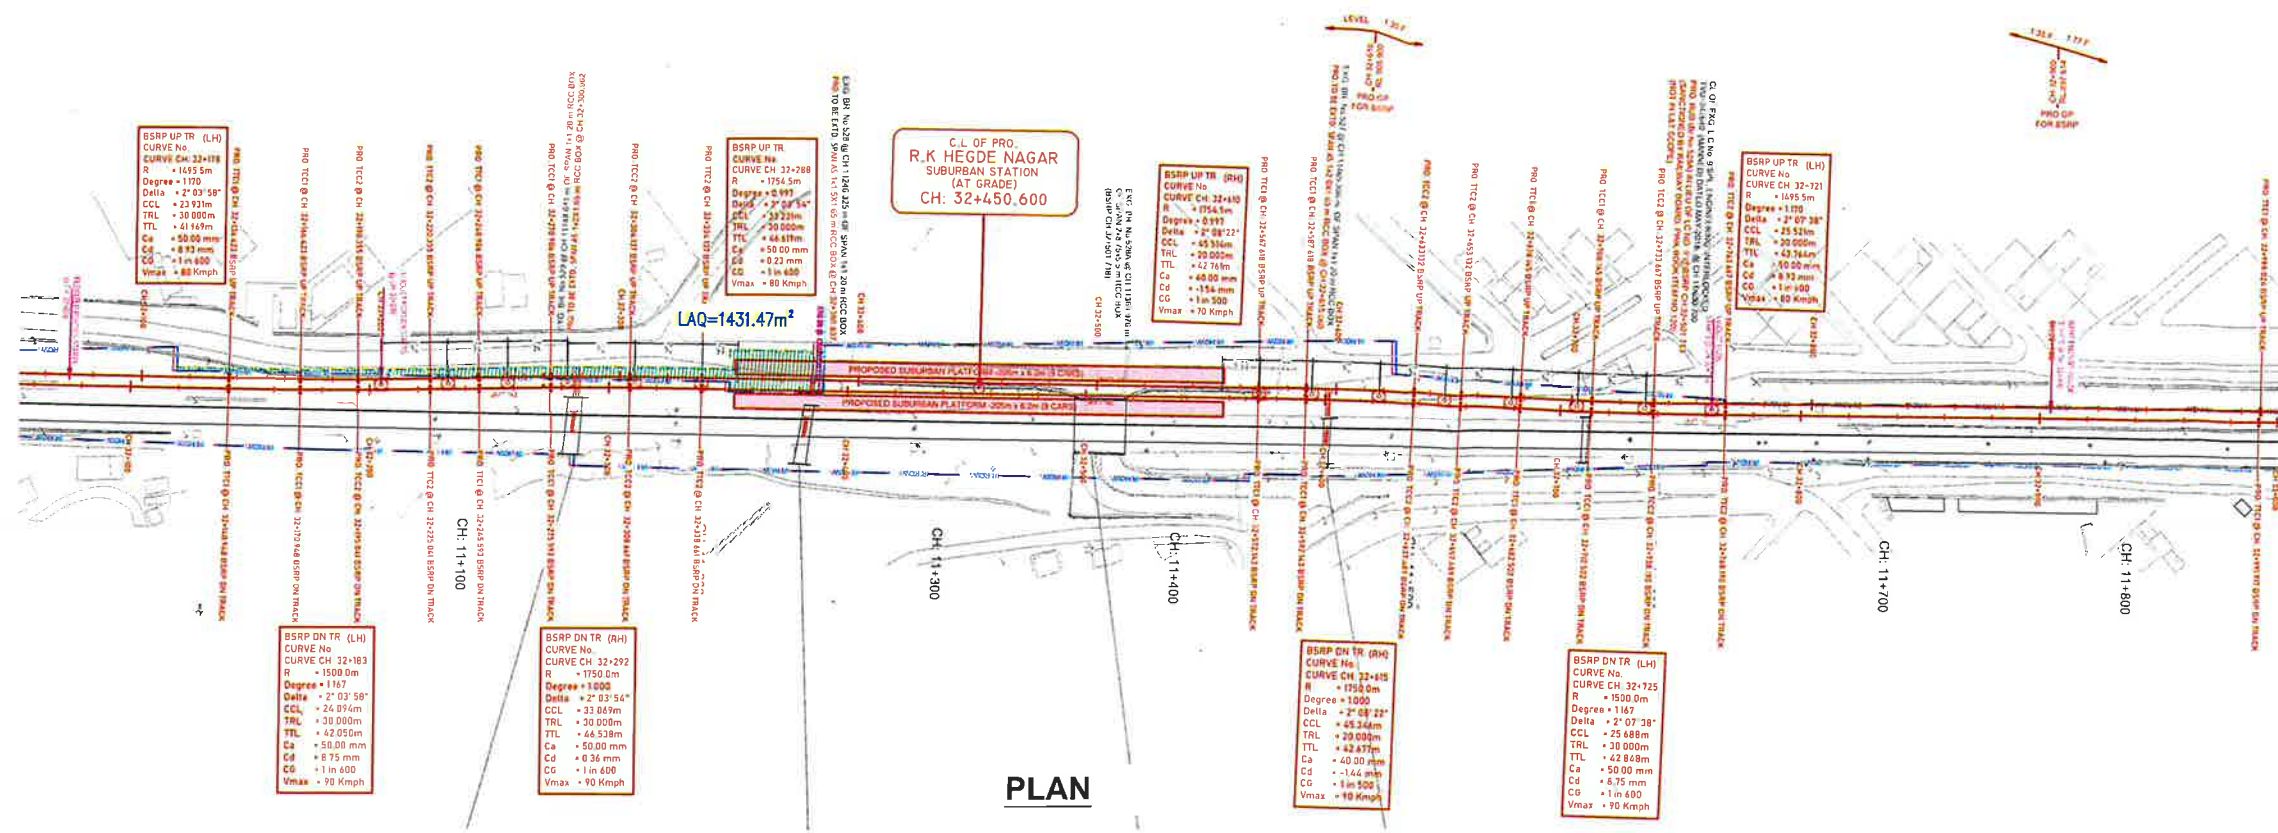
BSRP UP TR (LH)
CURVE No
CURVE CH: 32+178
R = 1495.5m
Degree = 1.170
Delta = 2° 03' 58"
CCL = 23.931m
TRL = 30.000m
TTL = 41.969m
Ca = 50.00 mm
Cd = 8.93 mm
CG = 1 in 600
Vmax = 80 Kmph

BSRP UP TR
CURVE No
CURVE CH: 32+288
R = 1754.5m
Degree = 0.997
Delta = 2° 03' 54"
CCL = 33.221m
TRL = 30.000m
TTL = 46.611m
Ca = 50.00 mm
Cd = 0.23 mm
CG = 1 in 600
Vmax = 80 Kmph

C.L OF PRO.
R.K HEGDE NAGAR
SUBURBAN STATION
(AT GRADE)
CH: 32+450.600

BSRP UP TR (RH)
CURVE No
CURVE CH: 32+610
R = 1754.5m
Degree = 0.997
Delta = 2° 08' 22"
CCL = 45.516m
TRL = 20.000m
TTL = 42.761m
Ca = 40.00 mm
Cd = -1.54 mm
CG = 1 in 500
Vmax = 70 Kmph

BSRP UP TR (LH)
CURVE No
CURVE CH: 32+721
R = 1495.5m
Degree = 1.170
Delta = 2° 07' 38"
CCL = 25.521m
TRL = 30.000m
TTL = 43.764m
Ca = 50.00 mm
Cd = 8.93 mm
CG = 1 in 600
Vmax = 80 Kmph

LAQ=1431.47m$^2$

PROPOSED SUBURBAN PLATFORM -205m x 6.2m (8 CARS)
PROPOSED SUBURBAN PLATFORM -205m x 6.2m (8 CARS)

CH: 11+100
CH: 11+300
CH: 11+400
CH: 11+700
CH: 11+800

LEVEL
PRO GP FOR BSRP

BSRP DN TR (LH)
CURVE No
CURVE CH: 32+183
R = 1500.0m
Degree = 1.167
Delta = 2° 03' 58"
CCL = 24.094m
TRL = 30.000m
TTL = 42.050m
Ca = 50.00 mm
Cd = 8.75 mm
CG = 1 in 600
Vmax = 90 Kmph

BSRP DN TR (RH)
CURVE No
CURVE CH: 32+292
R = 1750.0m
Degree = 1.000
Delta = 2° 03' 54"
CCL = 33.069m
TRL = 30.000m
TTL = 46.538m
Ca = 50.00 mm
Cd = 0.36 mm
CG = 1 in 600
Vmax = 90 Kmph

BSRP DN TR (RH)
CURVE No
CURVE CH: 32+615
R = 1750.0m
Degree = 1.000
Delta = 2° 08' 22"
CCL = 45.344m
TRL = 20.000m
TTL = 42.677m
Ca = 40.00 mm
Cd = -1.44 mm
CG = 1 in 500
Vmax = 90 Kmph

BSRP DN TR (LH)
CURVE No
CURVE CH: 32+725
R = 1500.0m
Degree = 1.167
Delta = 2° 07' 38"
CCL = 25.688m
TRL = 30.000m
TTL = 42.848m
Ca = 50.00 mm
Cd = 6.75 mm
CG = 1 in 600
Vmax = 90 Kmph

PLAN